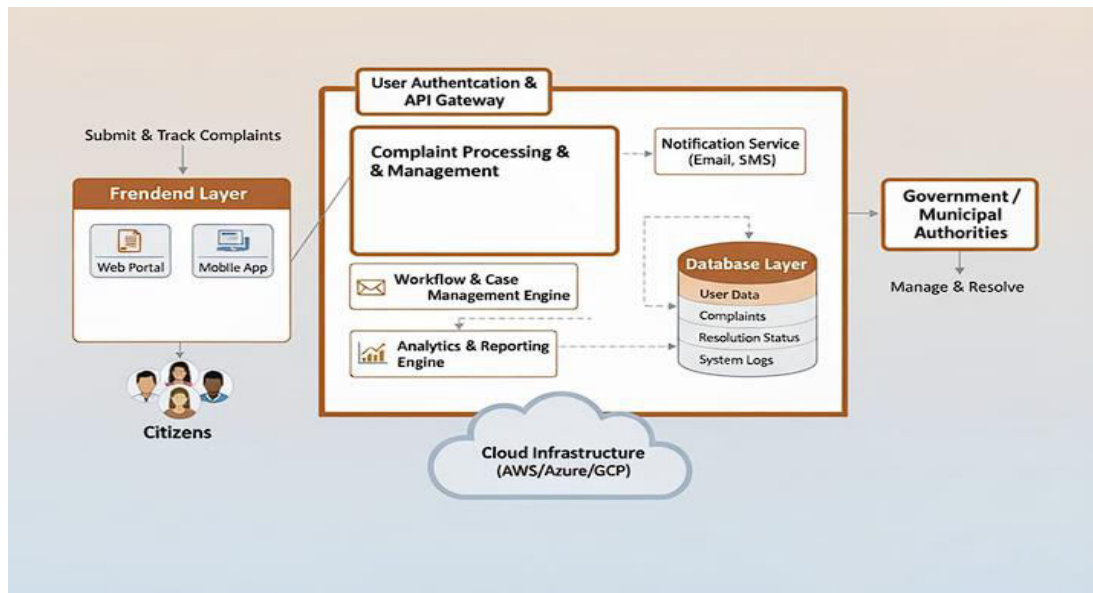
User Authentcation & API Gateway

Submit & Track Complaints

Frendend Layer

Web Portal

Moblle App

Citizens

Complaint Processing & & Management

Notification Service (Email, SMS)

Workflow & Case Management Engine

Analytics & Reporting Engine

Database Layer

User Data

Complaints

Resolution Status

System Logs

Government / Municipal Authorities

Manage & Resolve

Cloud Infrastructure (AWS/Azure/GCP)